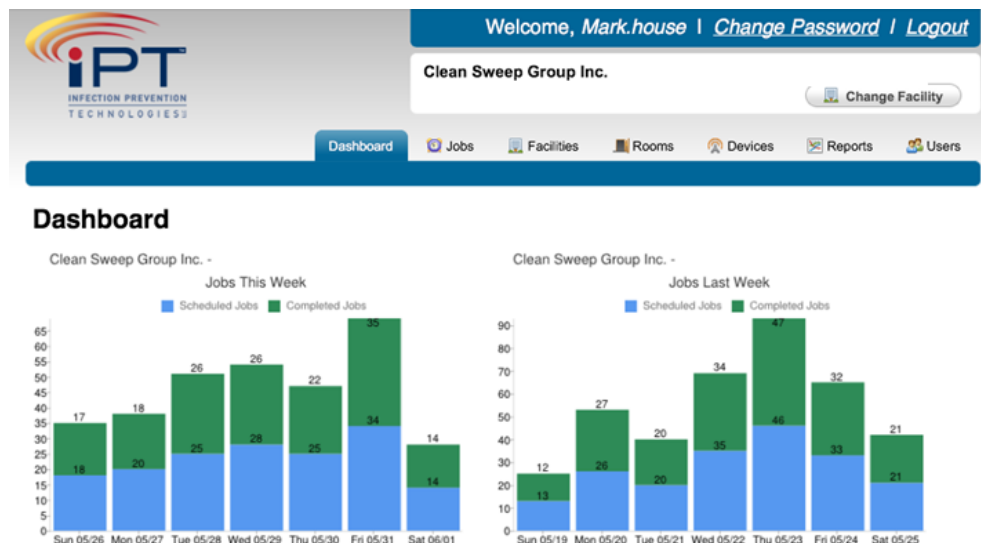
iPT™
INFECTION PREVENTION
TECHNOLOGIES

Welcome, Mark.house | Change Password | Logout

Clean Sweep Group Inc.

Change Facility

Dashboard Jobs Facilities Rooms Devices Reports Users

Dashboard

Clean Sweep Group Inc. -
Jobs This Week
Scheduled Jobs Completed Jobs

65 60 55 50 45 40 35 30 25 20 15 10 5 0

17 18 26 26 22 35 14
18 20 25 28 25 34 14

Sun 05/26 Mon 05/27 Tue 05/28 Wed 05/29 Thu 05/30 Fri 05/31 Sat 06/01

Clean Sweep Group Inc. -
Jobs Last Week
Scheduled Jobs Completed Jobs

90 80 70 60 50 40 30 20 10 0

12 27 20 34 47 32 21
13 26 20 35 46 33 21

Sun 05/19 Mon 05/20 Tue 05/21 Wed 05/22 Thu 05/23 Fri 05/24 Sat 05/25